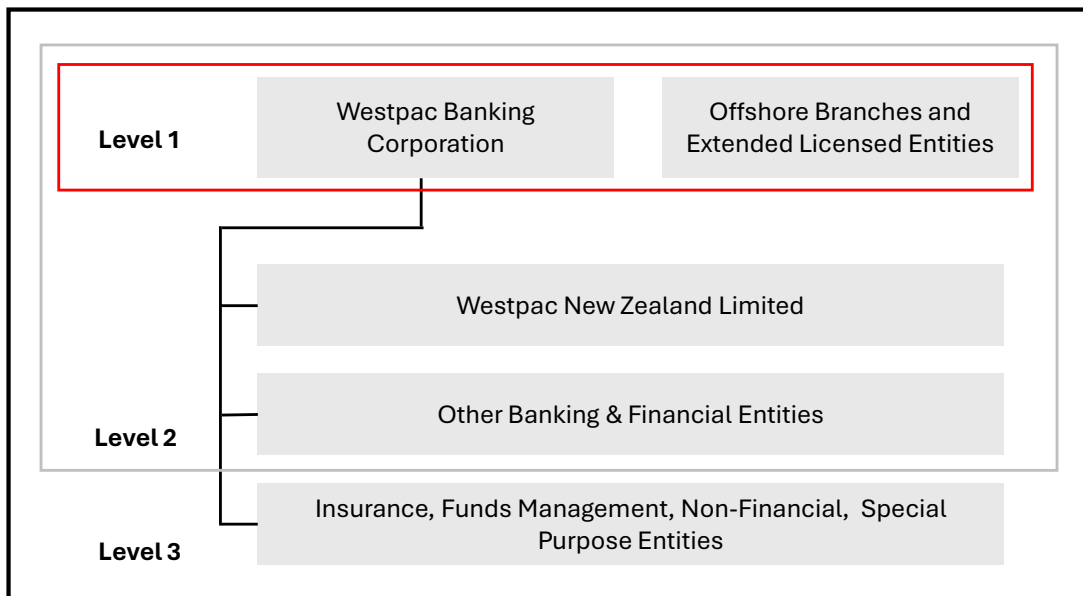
Level 1

Westpac Banking Corporation

Offshore Branches and Extended Licensed Entities

Westpac New Zealand Limited

Other Banking & Financial Entities

Level 2

Insurance, Funds Management, Non-Financial, Special Purpose Entities

Level 3